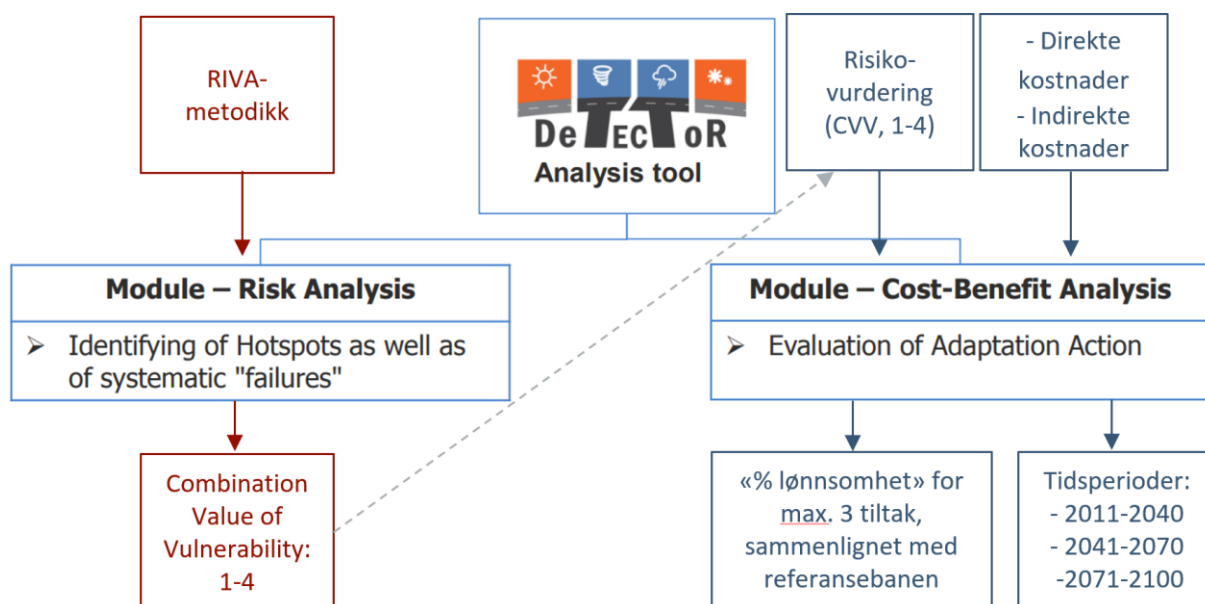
RIVA-metodikk

DeTECToR
Analysis tool

Risiko-vurdering (CVV, 1-4)

- Direkte kostnader
- Indirekte kostnader

Module – Risk Analysis

➢ Identifying of Hotspots as well as of systematic "failures"

Module – Cost-Benefit Analysis

➢ Evaluation of Adaptation Action

Combination Value of Vulnerability: 1-4

«% lønnsomhet» for max. 3 tiltak, sammenlignet med referansebanen

Tidsperioder:
- 2011-2040
- 2041-2070
-2071-2100